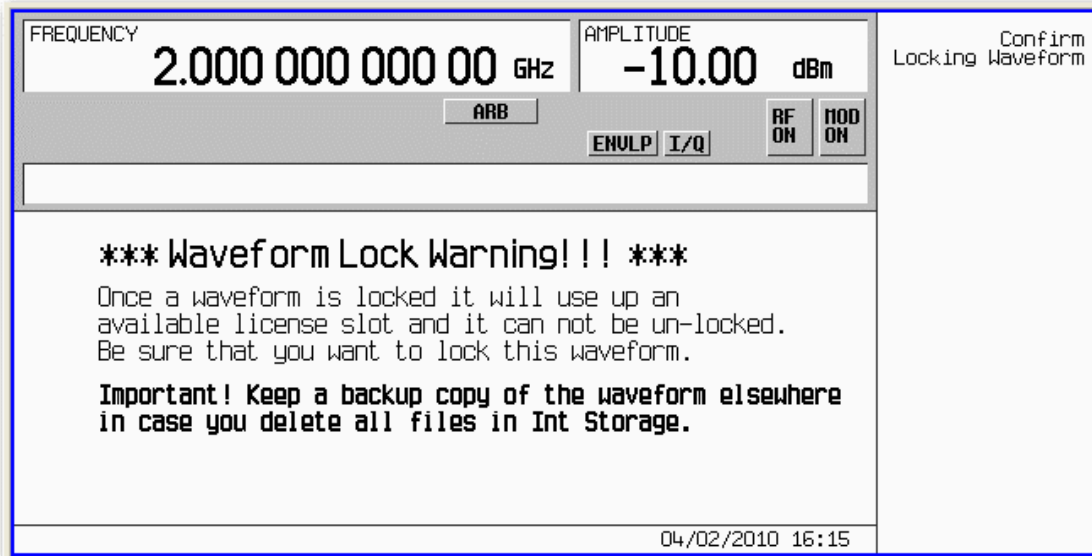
FREQUENCY
2.000 000 000 00 GHz

AMPLITUDE
-10.00 dBm

Confirm Locking Waveform

ARB

ENVLP I/Q

RF ON

MOD ON

*** Waveform Lock Warning!!! ***

Once a waveform is locked it will use up an available license slot and it can not be un-locked. Be sure that you want to lock this waveform.

Important! Keep a backup copy of the waveform elsewhere in case you delete all files in Int Storage.

04/02/2010 16:15